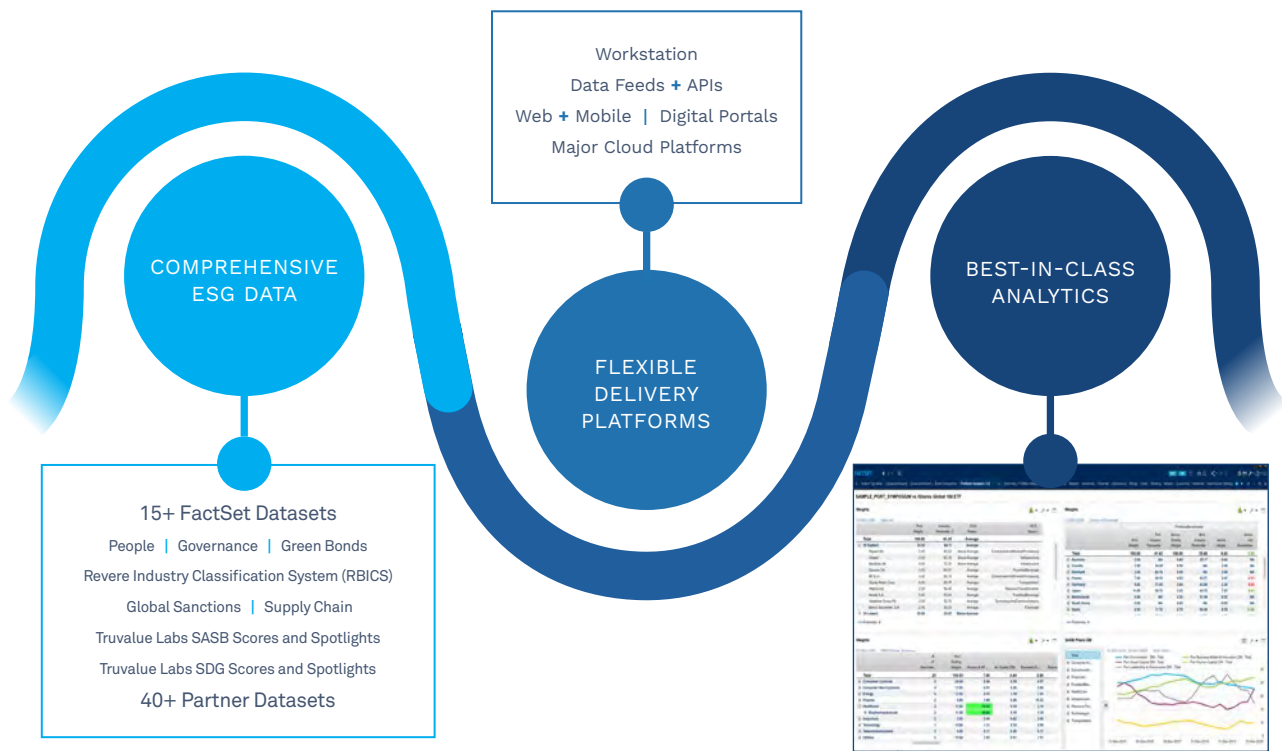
Workstation
Data Feeds + APIs
Web + Mobile | Digital Portals
Major Cloud Platforms

COMPREHENSIVE ESG DATA

FLEXIBLE DELIVERY PLATFORMS

BEST-IN-CLASS ANALYTICS

15+ FactSet Datasets
People | Governance | Green Bonds
Revere Industry Classification System (RBICS)
Global Sanctions | Supply Chain
Truvalue Labs SASB Scores and Spotlights
Truvalue Labs SDG Scores and Spotlights
40+ Partner Datasets

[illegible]